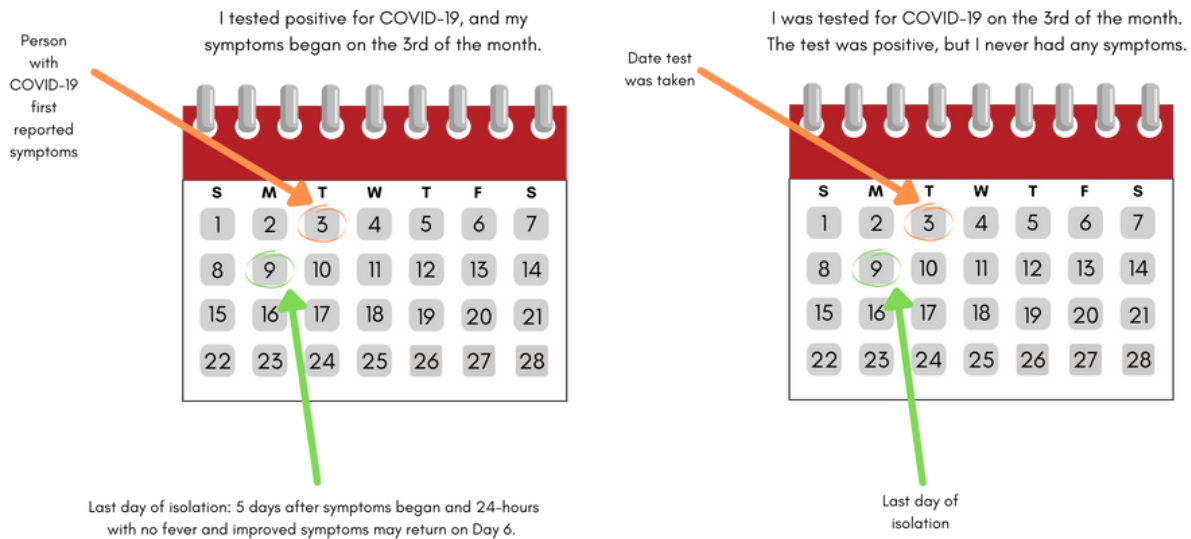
I tested positive for COVID-19, and my symptoms began on the 3rd of the month.

Person with COVID-19 first reported symptoms

| S | M | T | W | T | F | S |
|---|---|---|---|---|---|---|
| 1 | 2 | 3 | 4 | 5 | 6 | 7 |
| 8 | 9 | 10 | 11 | 12 | 13 | 14 |
| 15 | 16 | 17 | 18 | 19 | 20 | 21 |
| 22 | 23 | 24 | 25 | 26 | 27 | 28 |

Last day of isolation: 5 days after symptoms began and 24-hours with no fever and improved symptoms may return on Day 6.

I was tested for COVID-19 on the 3rd of the month. The test was positive, but I never had any symptoms.

Date test was taken

| S | M | T | W | T | F | S |
|---|---|---|---|---|---|---|
| 1 | 2 | 3 | 4 | 5 | 6 | 7 |
| 8 | 9 | 10 | 11 | 12 | 13 | 14 |
| 15 | 16 | 17 | 18 | 19 | 20 | 21 |
| 22 | 23 | 24 | 25 | 26 | 27 | 28 |

Last day of isolation